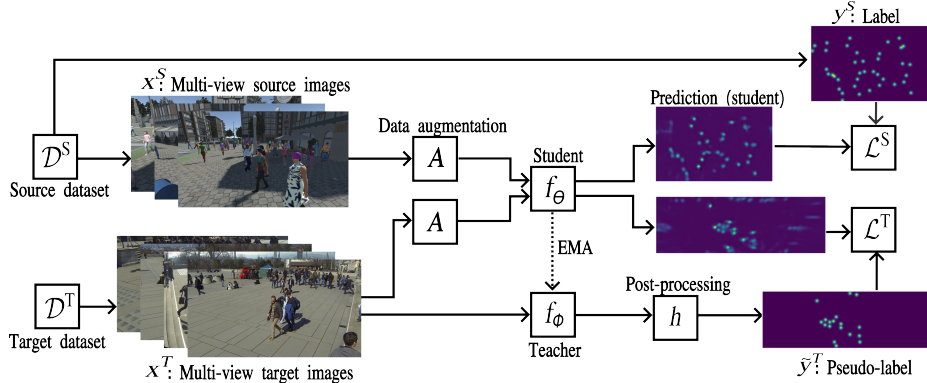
$y^S$: Label

$x^S$: Multi-view source images

Prediction (student)

Data augmentation

$\mathcal{D}^{\mathrm{S}}$

Source dataset

$A$

Student

$f_{\Theta}$

$\mathcal{L}^{\mathrm{S}}$

$A$

$\mathcal{L}^{\mathrm{T}}$

EMA

Post-processing

$\mathcal{D}^{\mathrm{T}}$

Target dataset

$f_{\Phi}$

Teacher

$h$

$x^T$: Multi-view target images

$\tilde{y}^T$: Pseudo-label